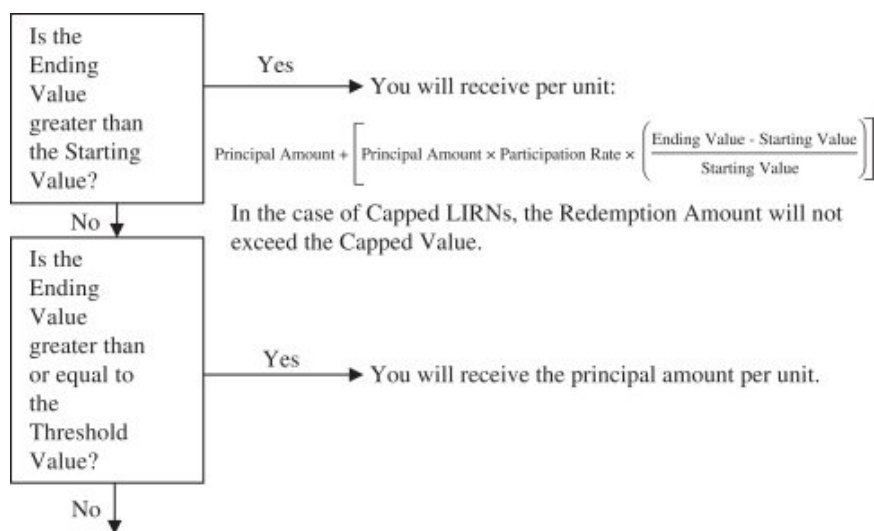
Is the Ending Value greater than the Starting Value?

Yes

You will receive per unit:

$\text{Principal Amount} + \left[\text{Principal Amount} \times \text{Participation Rate} \times \left(\frac{\text{Ending Value - Starting Value}}{\text{Starting Value}}\right)\right]$

In the case of Capped LIRNs, the Redemption Amount will not exceed the Capped Value.

No

Is the Ending Value greater than or equal to the Threshold Value?

Yes

You will receive the principal amount per unit.

No